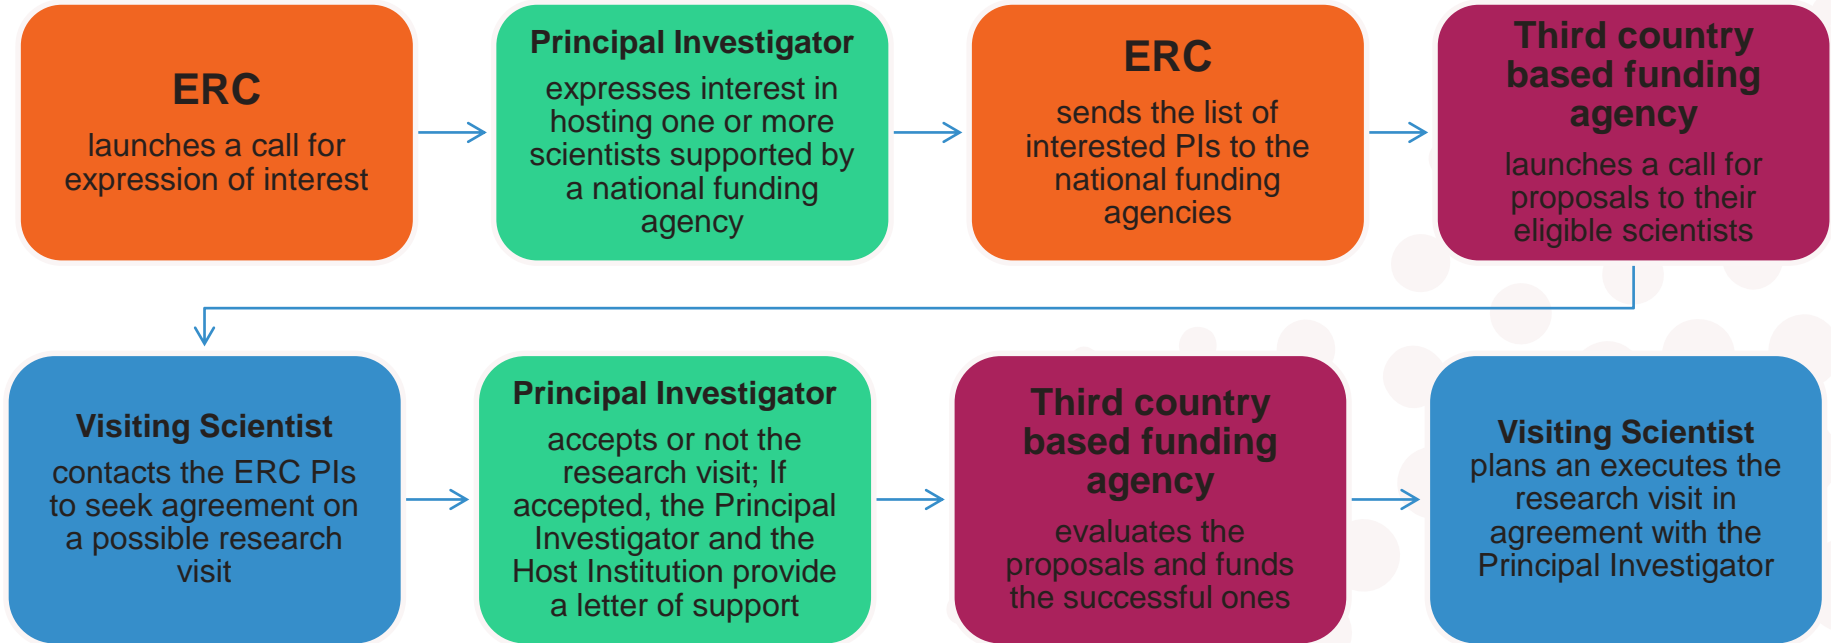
ERC

launches a call for expression of interest

Principal Investigator

expresses interest in hosting one or more scientists supported by a national funding agency

ERC

sends the list of interested PIs to the national funding agencies

Third country based funding agency

launches a call for proposals to their eligible scientists

Visiting Scientist

contacts the ERC PIs to seek agreement on a possible research visit

Principal Investigator

accepts or not the research visit; If accepted, the Principal Investigator and the Host Institution provide a letter of support

Third country based funding agency

evaluates the proposals and funds the successful ones

Visiting Scientist

plans an executes the research visit in agreement with the Principal Investigator